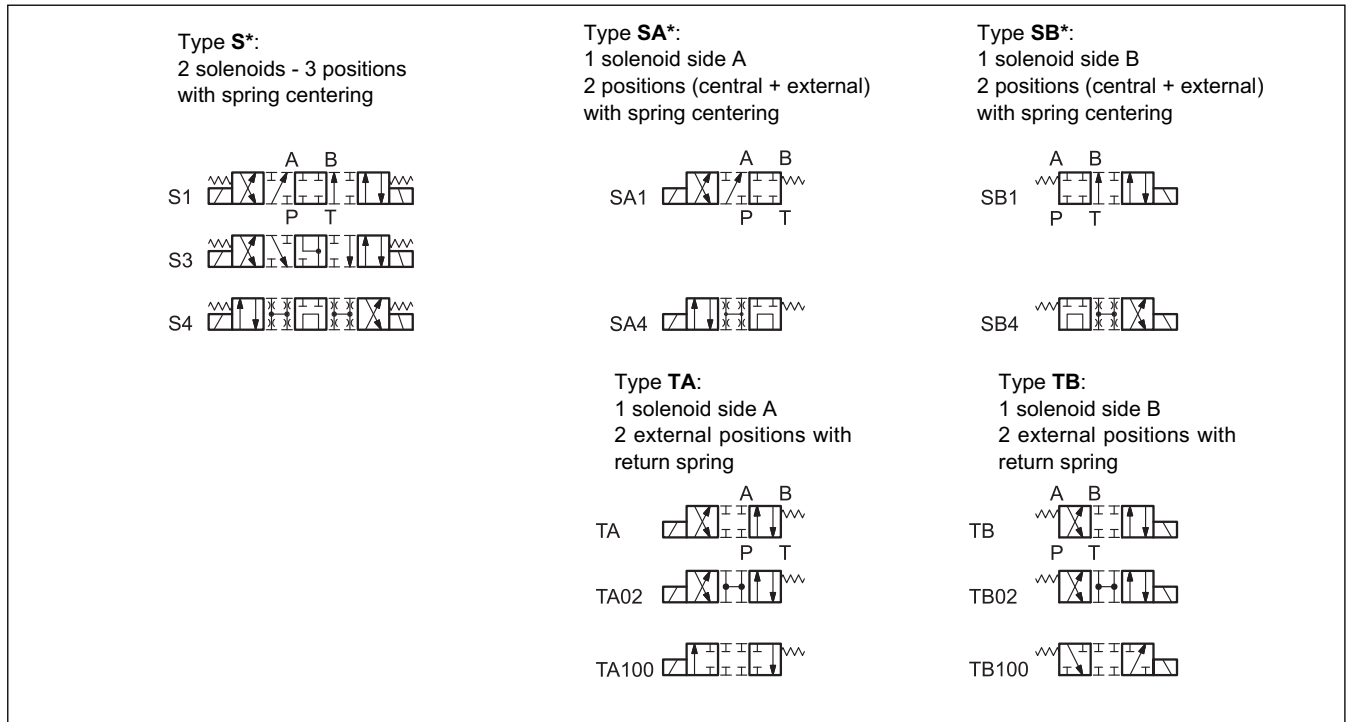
Type **S***:
2 solenoids - 3 positions
with spring centering

A B
S1
P T
S3
S4

Type **SA***:
1 solenoid side A
2 positions (central + external)
with spring centering

A B
SA1
P T
SA4

Type **SB***:
1 solenoid side B
2 positions (central + external)
with spring centering

A B
SB1
P T
SB4

Type **TA**:
1 solenoid side A
2 external positions with
return spring

A B
TA
P T
TA02
TA100

Type **TB**:
1 solenoid side B
2 external positions with
return spring

A B
TB
P T
TB02
TB100